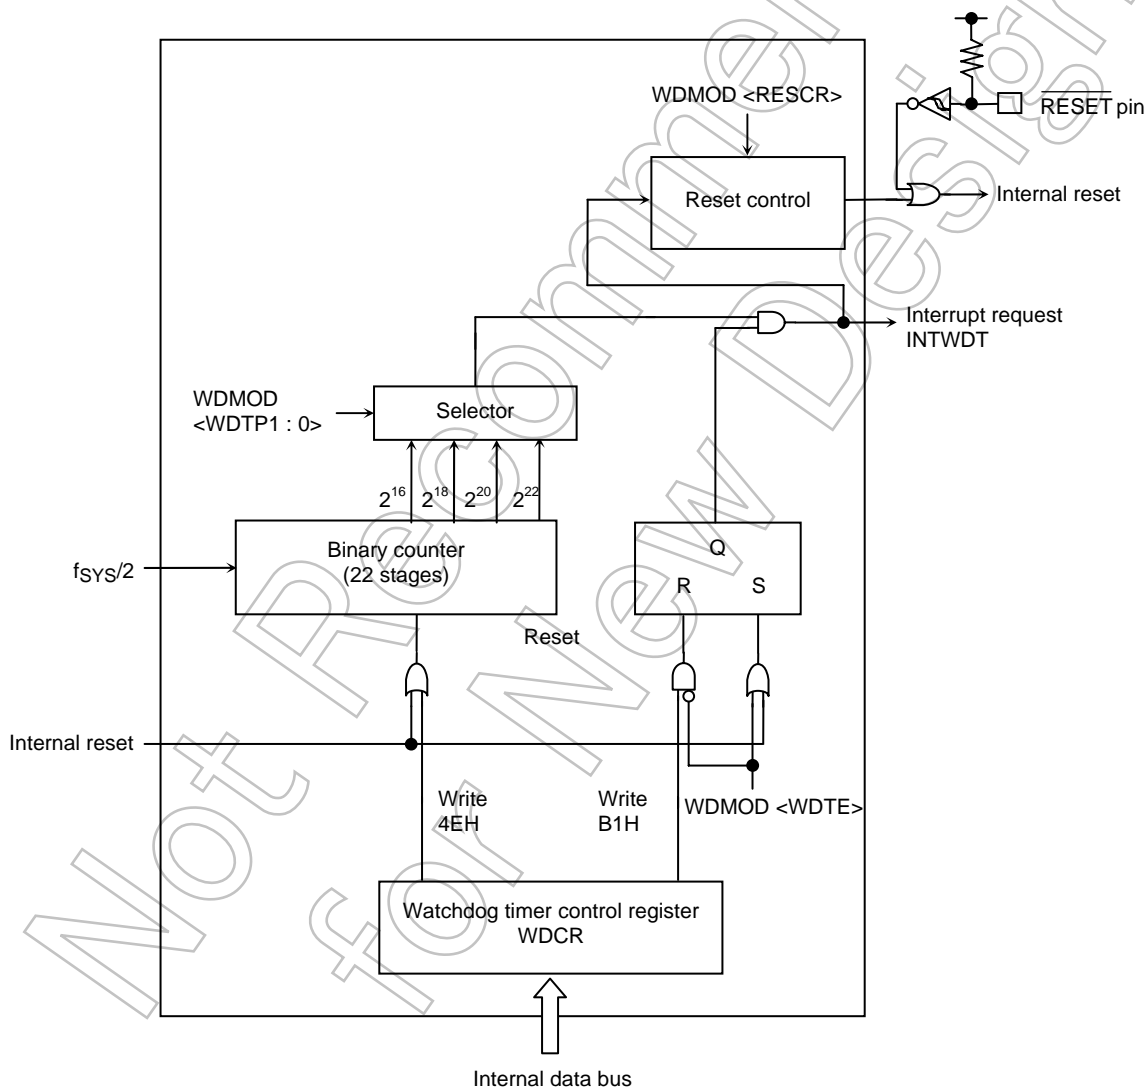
WDMOD <RESCR>

$\overline{RESET}$ pin

Reset control

Internal reset

Interrupt request INTWDT

WDMOD <WDTP1 : 0>

Selector

$2^{16}$ $2^{18}$ $2^{20}$ $2^{22}$

$f_{SYS}/2$

Binary counter (22 stages)

Q

R S

Reset

Internal reset

Write 4EH

Write B1H

WDMOD <WDTE>

Watchdog timer control register WDCR

Internal data bus

Not Recommended for New Design